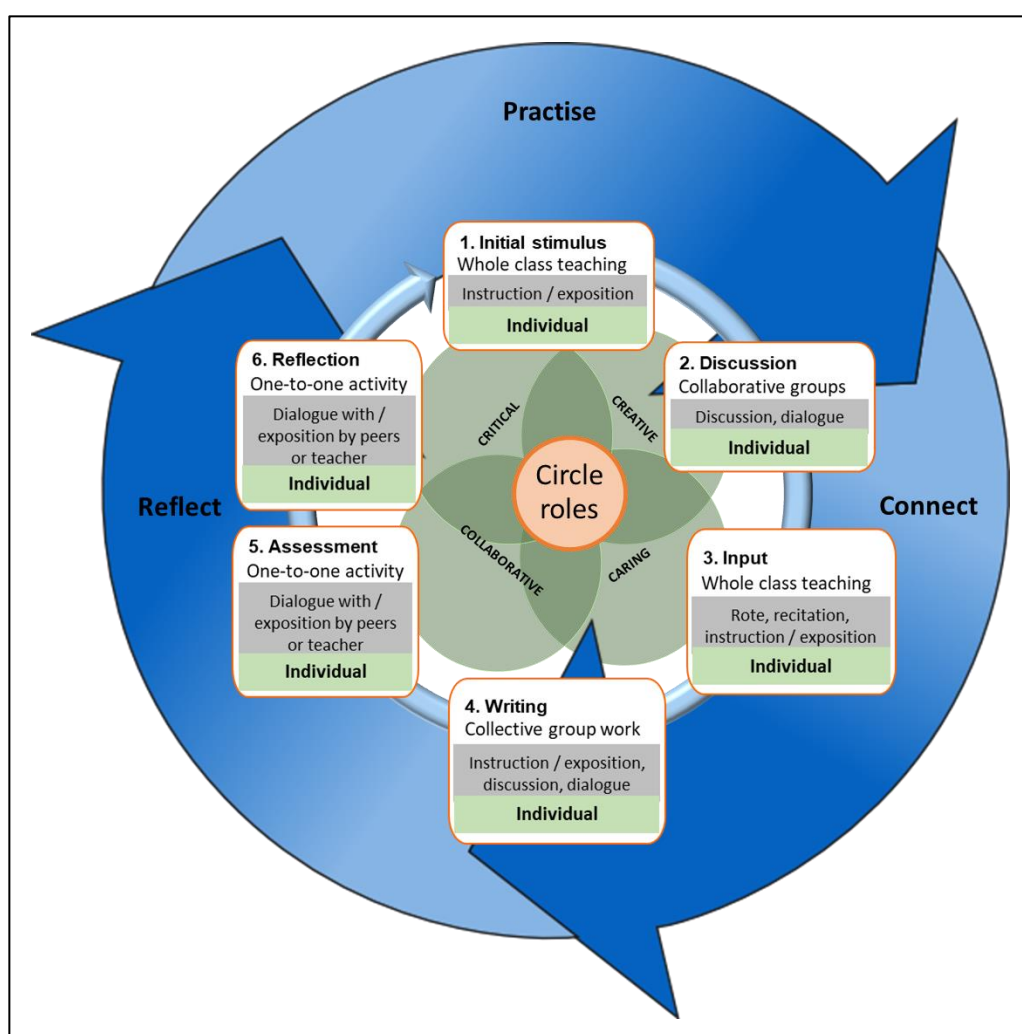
Practise

1. Initial stimulus
Whole class teaching
Instruction / exposition
Individual

2. Discussion
Collaborative groups
Discussion, dialogue
Individual

Connect

3. Input
Whole class teaching
Rote, recitation, instruction / exposition
Individual

4. Writing
Collective group work
Instruction / exposition, discussion, dialogue
Individual

5. Assessment
One-to-one activity
Dialogue with / exposition by peers or teacher
Individual

Reflect

6. Reflection
One-to-one activity
Dialogue with / exposition by peers or teacher
Individual

CRITICAL
CREATIVE
COLLABORATIVE
CARING

Circle roles